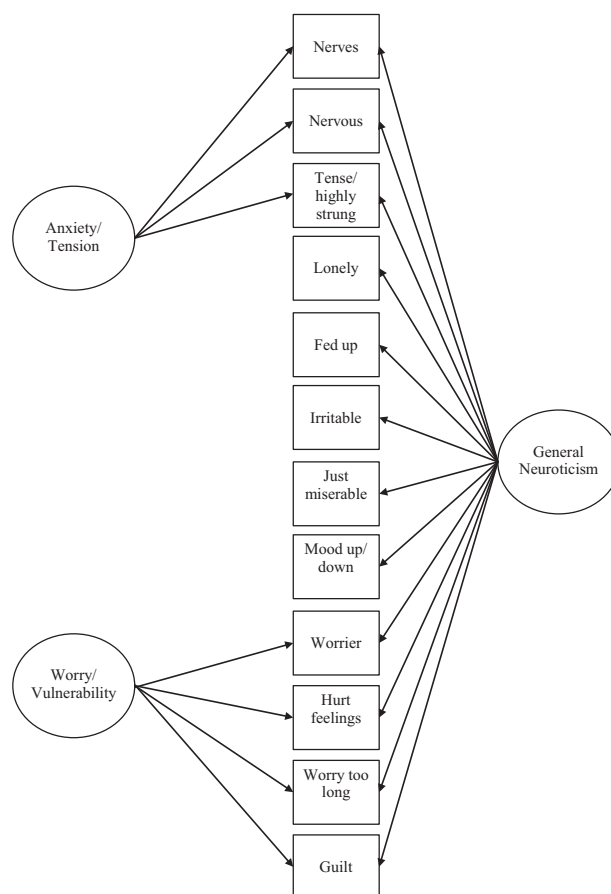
Anxiety/ Tension

Nerves

Nervous

Tense/ highly strung

Lonely

Fed up

Irritable

Just miserable

Mood up/ down

Worrier

Hurt feelings

Worry too long

Guilt

General Neuroticism

Worry/ Vulnerability